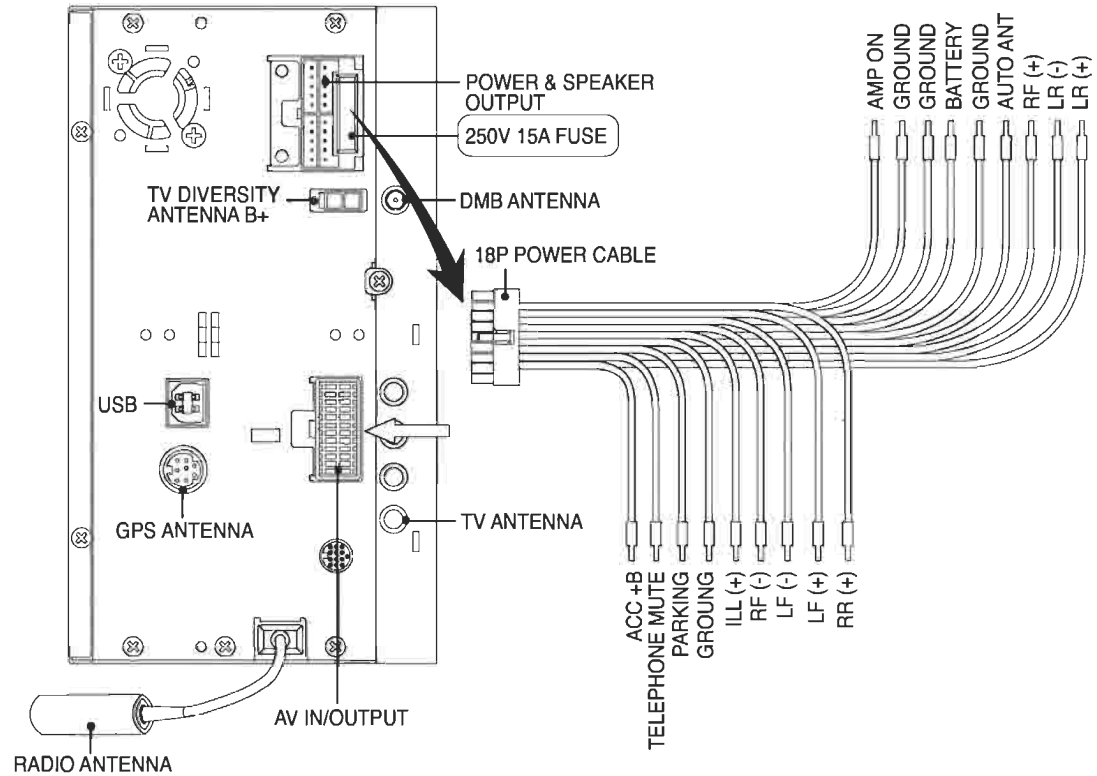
POWER & SPEAKER OUTPUT

250V 15A FUSE

TV DIVERSITY ANTENNA B+

DMB ANTENNA

18P POWER CABLE

AMP ON
GROUND
GROUND
BATTERY
GROUND
AUTO ANT
RF (+)
LR (-)
LR (+)

USB

GPS ANTENNA

TV ANTENNA

ACC +B
TELEPHONE MUTE
PARKING
GROUNG
ILL (+)
RF (-)
LF (-)
LF (+)
RR (+)

AV IN/OUTPUT

RADIO ANTENNA